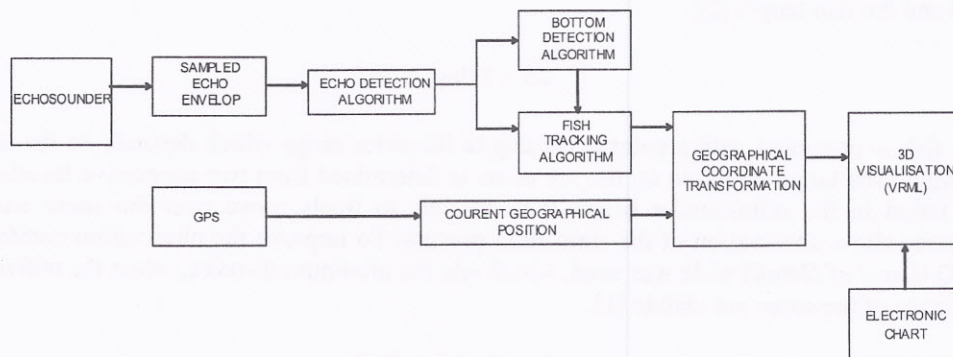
ECHOSOUNDER

SAMPLED ECHO ENVELOP

ECHO DETECTION ALGORITHM

BOTTOM DETECTION ALGORITHM

FISH TRACKING ALGORITHM

GEOGRAPHICAL COORDINATE TRANSFORMATION

3D VISUALISATION (VRML)

GPS

COURENT GEOGRAPHICAL POSITION

ELECTRONIC CHART